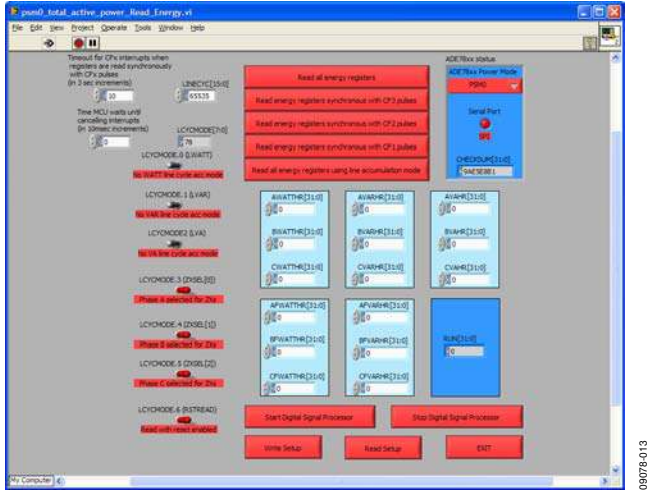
psm0_total_active_power_Read_Energy.vi

File Edit View Project Operate Tools Window Help

Timeout for CFx interrupts when registers are read synchronously with CFx pulses (in 3 sec increments)

30

LINECYC[15:0]

65535

Time MCU waits until cancelling interrupts (in 10msec increments)

0

LCYCMODE[7:0]

78

LCYCMODE.0 (LWATT)

No WATT line cycle acc mode

LCYCMODE.1 (LVAR)

No VAR line cycle acc mode

LCYCMODE2 (LVA)

No VA line cycle acc mode

LCYCMODE.3 (ZXSEL[0])

Phase A selected for ZXs

LCYCMODE.4 (ZXSEL[1])

Phase B selected for ZXs

LCYCMODE.5 (ZXSEL[2])

Phase C selected for ZXs

LCYCMODE.6 (RSTREAD)

Read with reset enabled

Read all energy registers

Read energy registers synchronous with CF3 pulses

Read energy registers synchronous with CF2 pulses

Read energy registers synchronous with CF1 pulses

Read all energy registers using line accumulation mode

ADE78xx status

ADE78xx Power Mode

PSM0

Serial Port

SPI

CHECKSUM[31:0]

9AE5E881

AWATTHR[31:0]

0

BWATTHR[31:0]

0

CWATTHR[31:0]

0

AVARHR[31:0]

0

BVARHR[31:0]

0

CVARHR[31:0]

0

AVAHR[31:0]

0

BVAHR[31:0]

0

CVAHR[31:0]

0

AFWATTHR[31:0]

0

BFWATTHR[31:0]

0

CFWATTHR[31:0]

0

AFVARHR[31:0]

0

BFVARHR[31:0]

0

CFVARHR[31:0]

0

RUN[15:0]

0

Start Digital Signal Processor

Stop Digital Signal Processor

Write Setup

Read Setup

EXIT

My Computer

09078-013